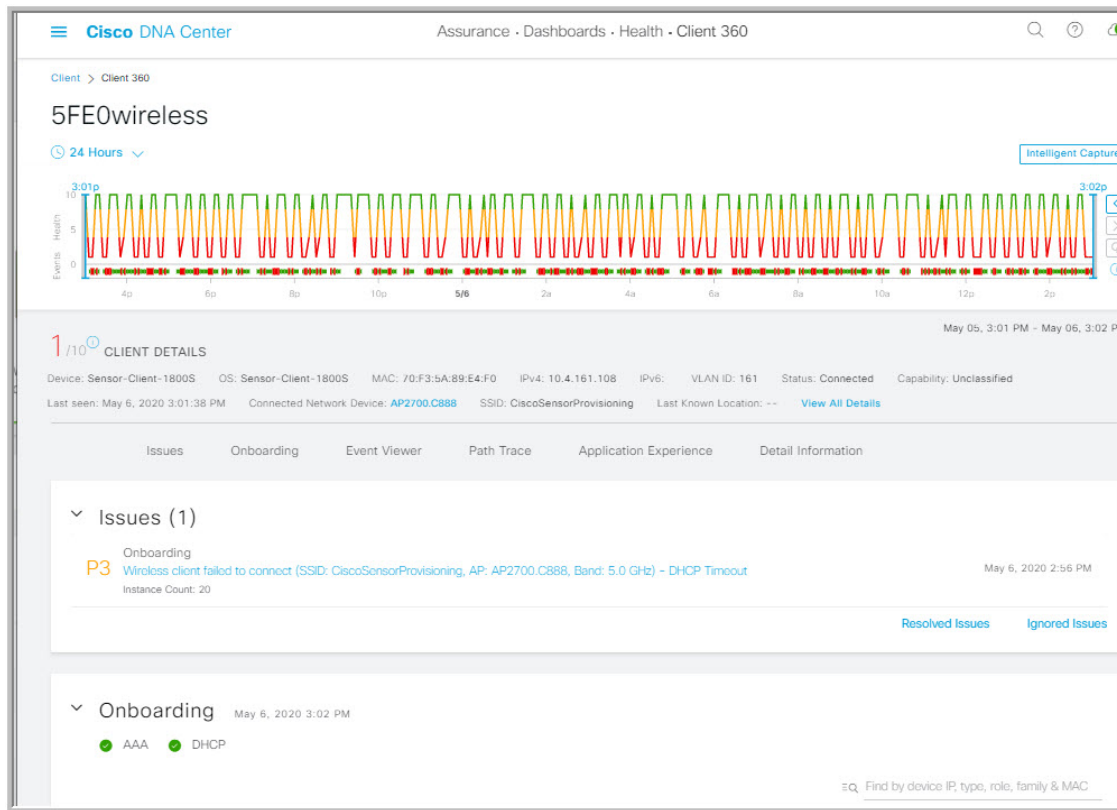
Cisco DNA Center

Assurance · Dashboards · Health · Client 360

Client > Client 360

5FE0wireless

24 Hours

Intelligent Capture

3:01p

3:02p

10

5

0

Health

Events

4p 6p 8p 10p 5/6 2a 4a 6a 8a 10a 12p 2p

May 05, 3:01 PM - May 06, 3:02 P

1 /10 CLIENT DETAILS

Device: Sensor-Client-1800S OS: Sensor-Client-1800S MAC: 70:F3:5A:89:E4:F0 IPv4: 10.4.161.108 IPv6: VLAN ID: 161 Status: Connected Capability: Unclassified

Last seen: May 6, 2020 3:01:38 PM Connected Network Device: AP2700.C888 SSID: CiscoSensorProvisioning Last Known Location: -- View All Details

Issues Onboarding Event Viewer Path Trace Application Experience Detail Information

Issues (1)

P3 Onboarding
Wireless client failed to connect (SSID: CiscoSensorProvisioning, AP: AP2700.C888, Band: 5.0 GHz) - DHCP Timeout
Instance Count: 20

May 6, 2020 2:56 PM

Resolved Issues Ignored Issues

Onboarding May 6, 2020 3:02 PM

AAA DHCP

Find by device IP, type, role, family & MAC